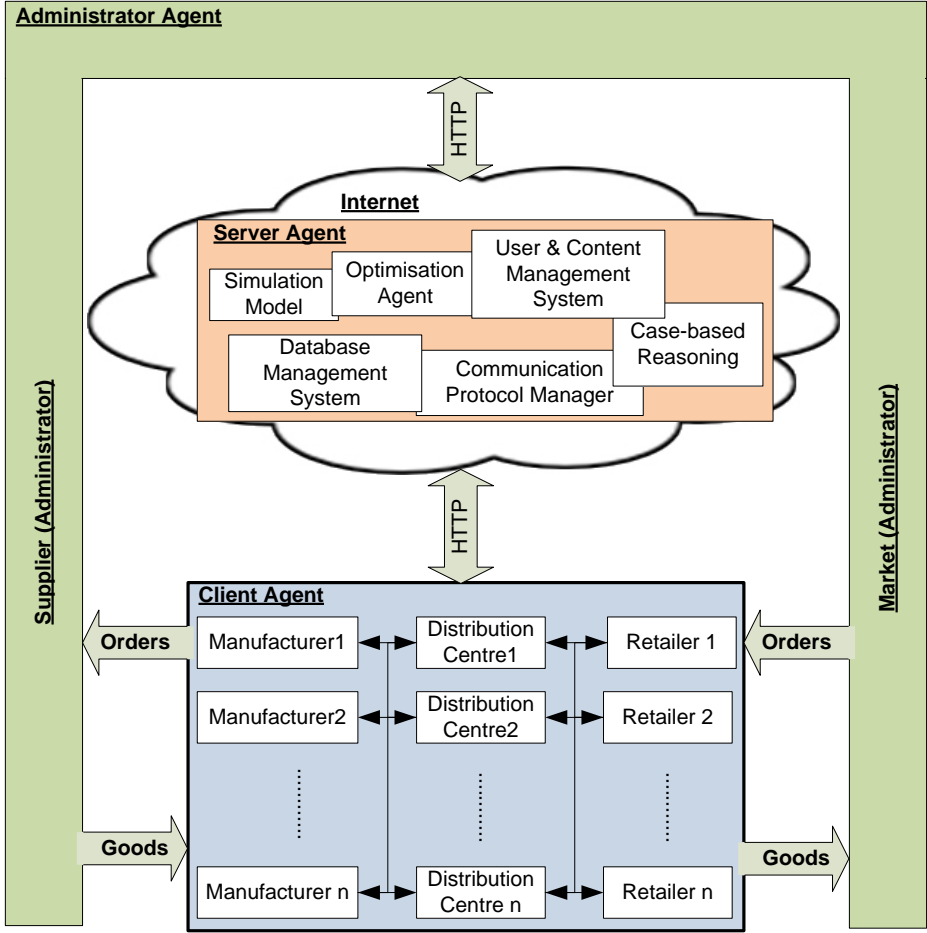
Administrator Agent

HTTP

Internet

Server Agent

Simulation Model

Optimisation Agent

User & Content Management System

Case-based Reasoning

Database Management System

Communication Protocol Manager

HTTP

Supplier (Administrator)

Market (Administrator)

Client Agent

Orders

Manufacturer1

Distribution Centre1

Retailer 1

Orders

Manufacturer2

Distribution Centre2

Retailer 2

Goods

Goods

Manufacturer n

Distribution Centre n

Retailer n